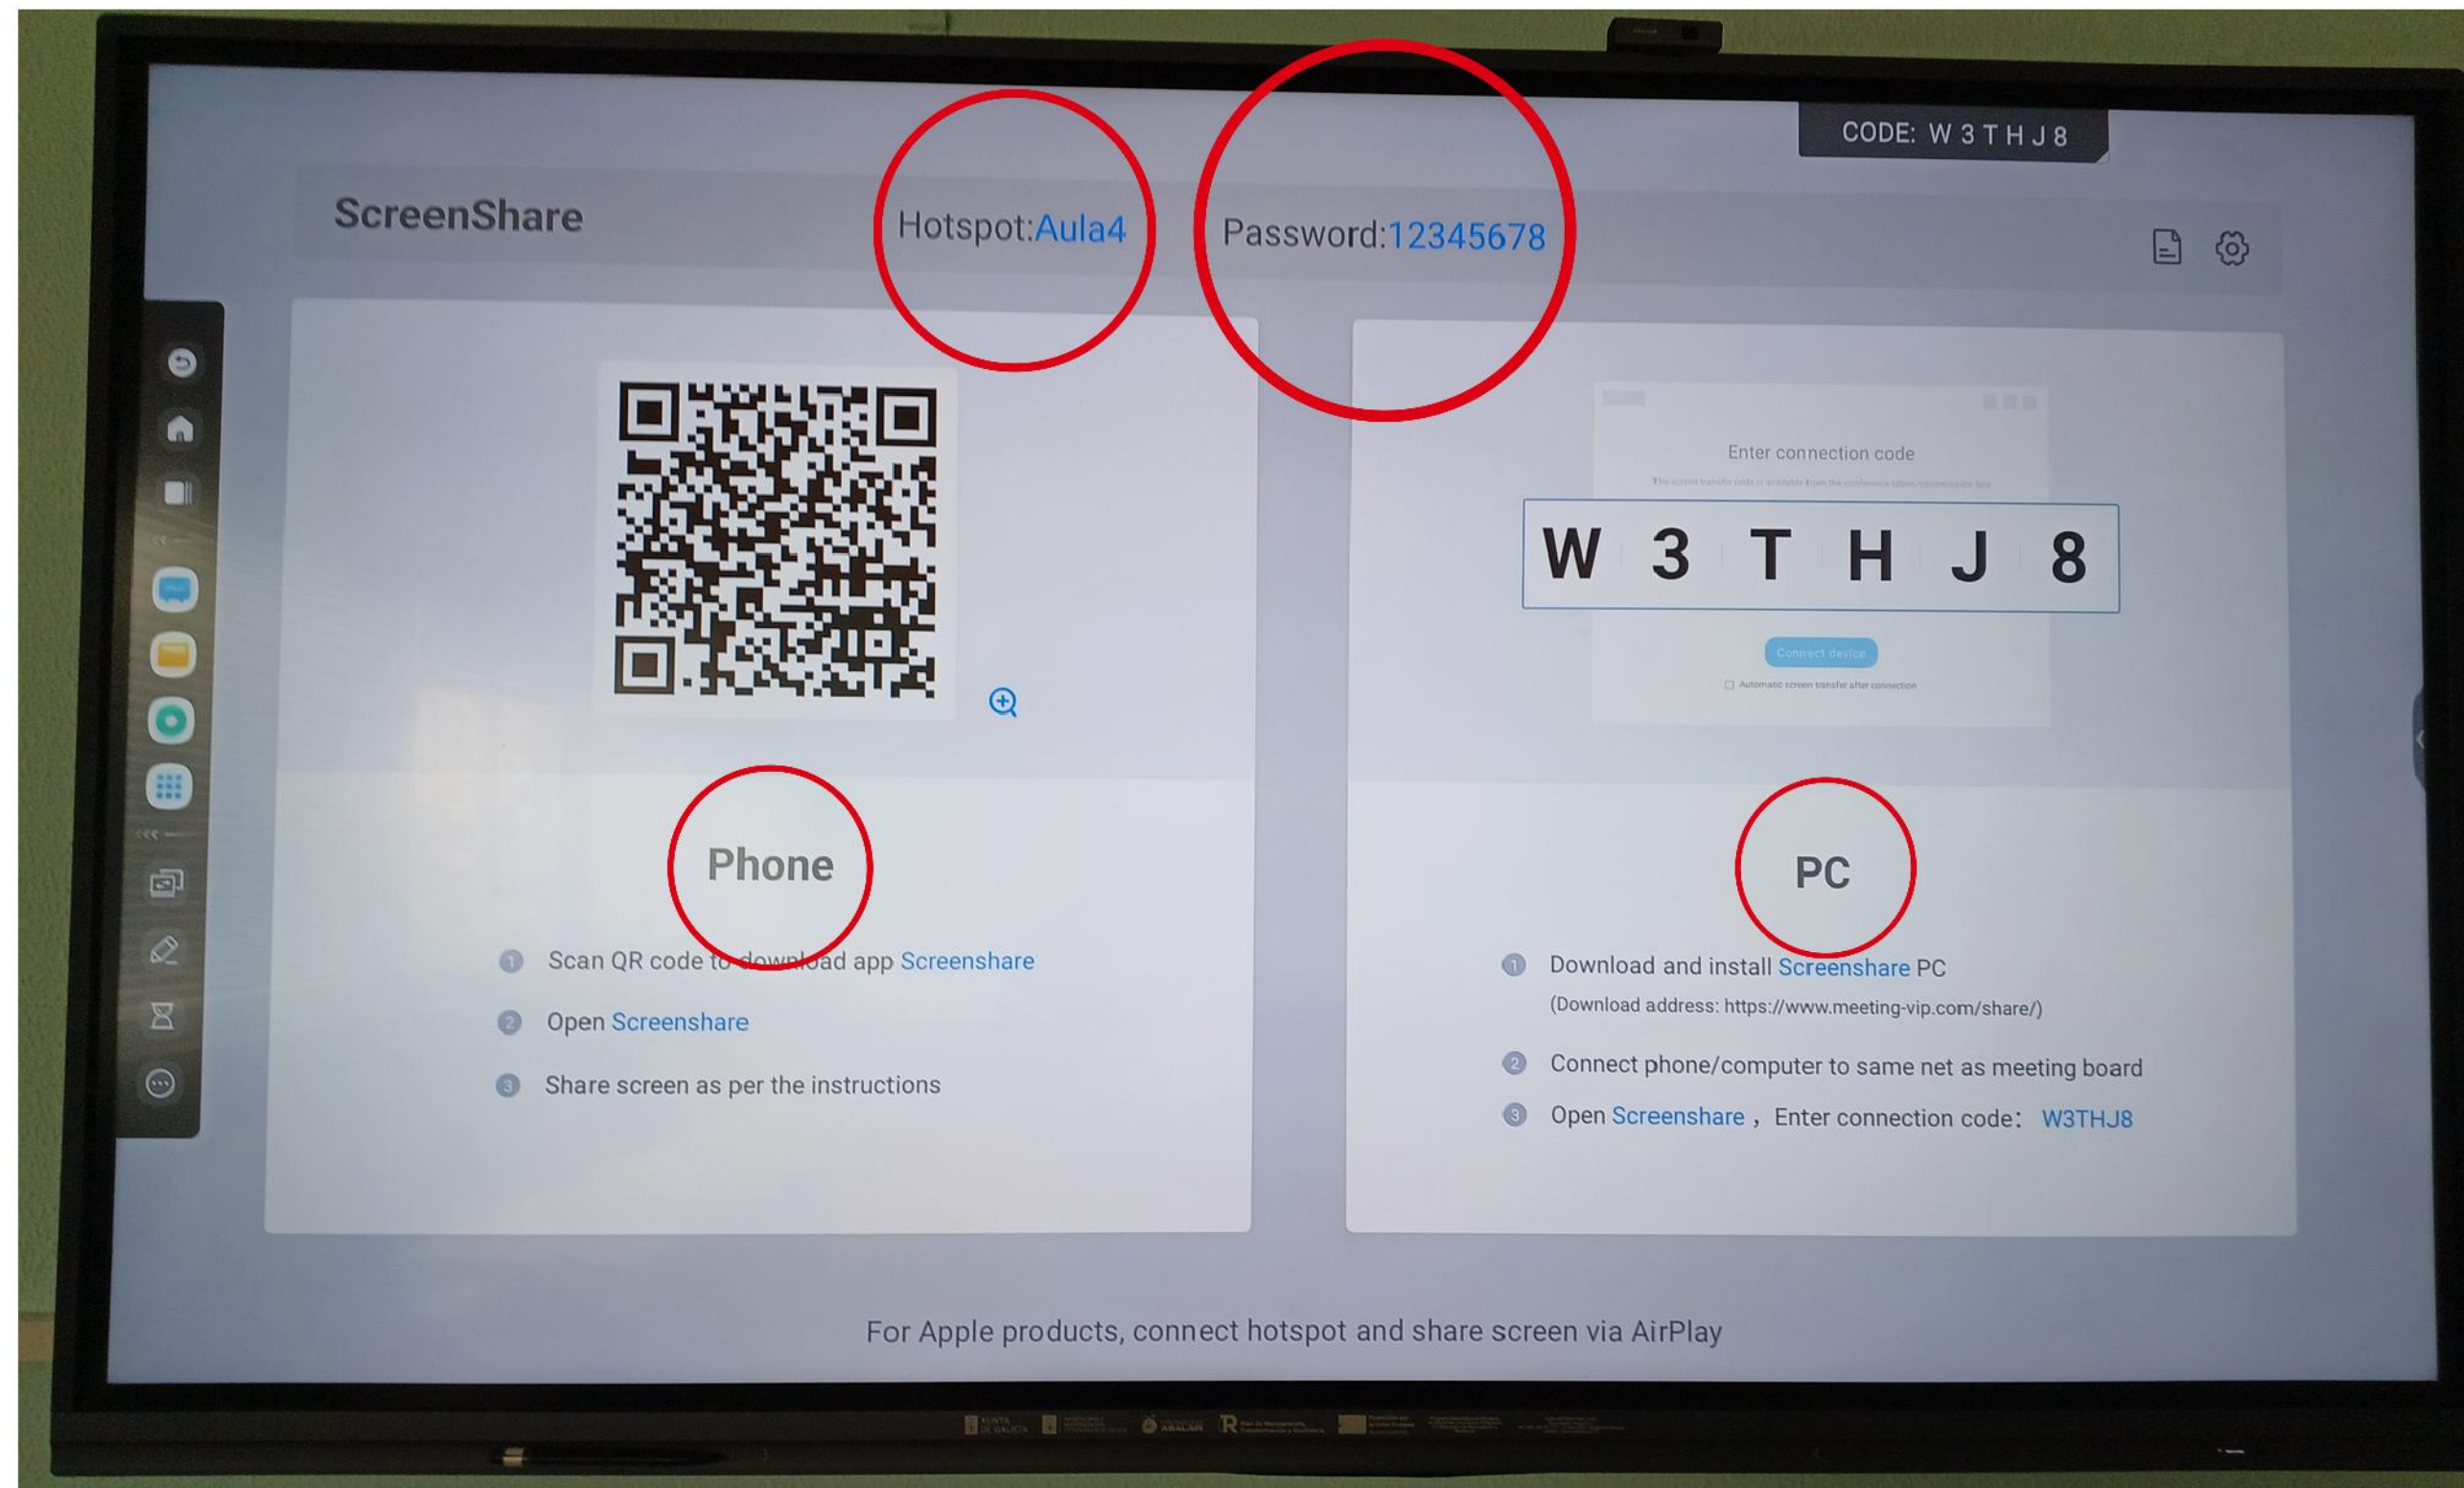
CODE: W 3 T H J 8

ScreenShare Hotspot:Aula4 Password:12345678

Enter connection code

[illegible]

W 3 T H J 8

Connect device

Automatic screen transfer after connection

Phone

1 Scan QR code to download app Screenshare

2 Open Screenshare

3 Share screen as per the instructions

PC

1 Download and install Screenshare PC
(Download address: https://www.meeting-vip.com/share/)

2 Connect phone/computer to same net as meeting board

3 Open Screenshare， Enter connection code： W3THJ8

For Apple products, connect hotspot and share screen via AirPlay